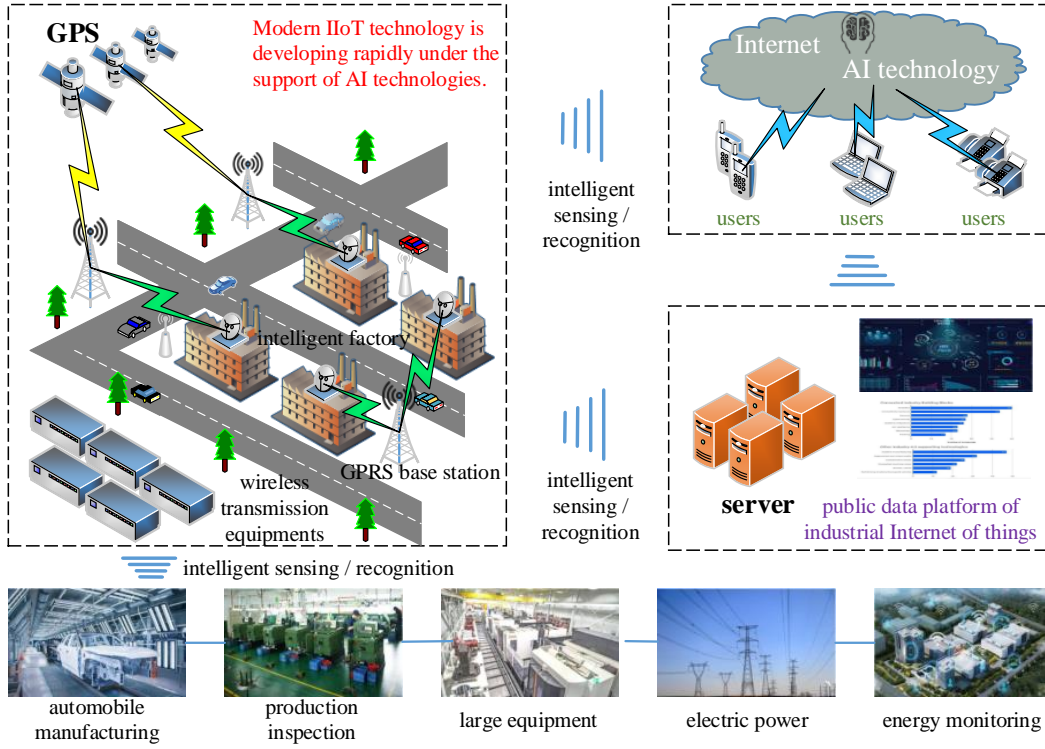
GPS

Modern IIoT technology is developing rapidly under the support of AI technologies.

intelligent factory

wireless transmission equipments

GPRS base station

intelligent sensing / recognition

intelligent sensing / recognition

Internet

AI technology

users

users

users

server

public data platform of industrial Internet of things

intelligent sensing / recognition

automobile manufacturing

production inspection

large equipment

electric power

energy monitoring